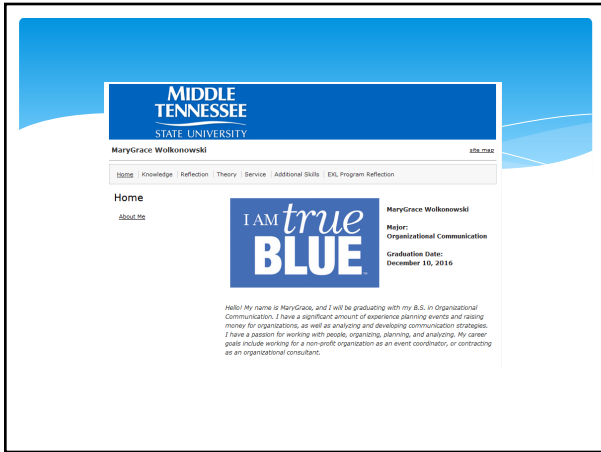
MIDDLE TENNESSEE STATE UNIVERSITY

MaryGrace Wolkonowski

site map

Home | Knowledge | Reflection | Theory | Service | Additional Skills | EXL Program Reflection

Home

About Me

I AM true BLUE

MaryGrace Wolkonowski

Major:
Organizational Communication

Graduation Date:
December 10, 2016

Hello! My name is MaryGrace, and I will be graduating with my B.S. in Organizational Communication. I have a significant amount of experience planning events and raising money for organizations, as well as analyzing and developing communication strategies. I have a passion for working with people, organizing, planning, and analyzing. My career goals include working for a non-profit organization as an event coordinator, or contracting as an organizational consultant.